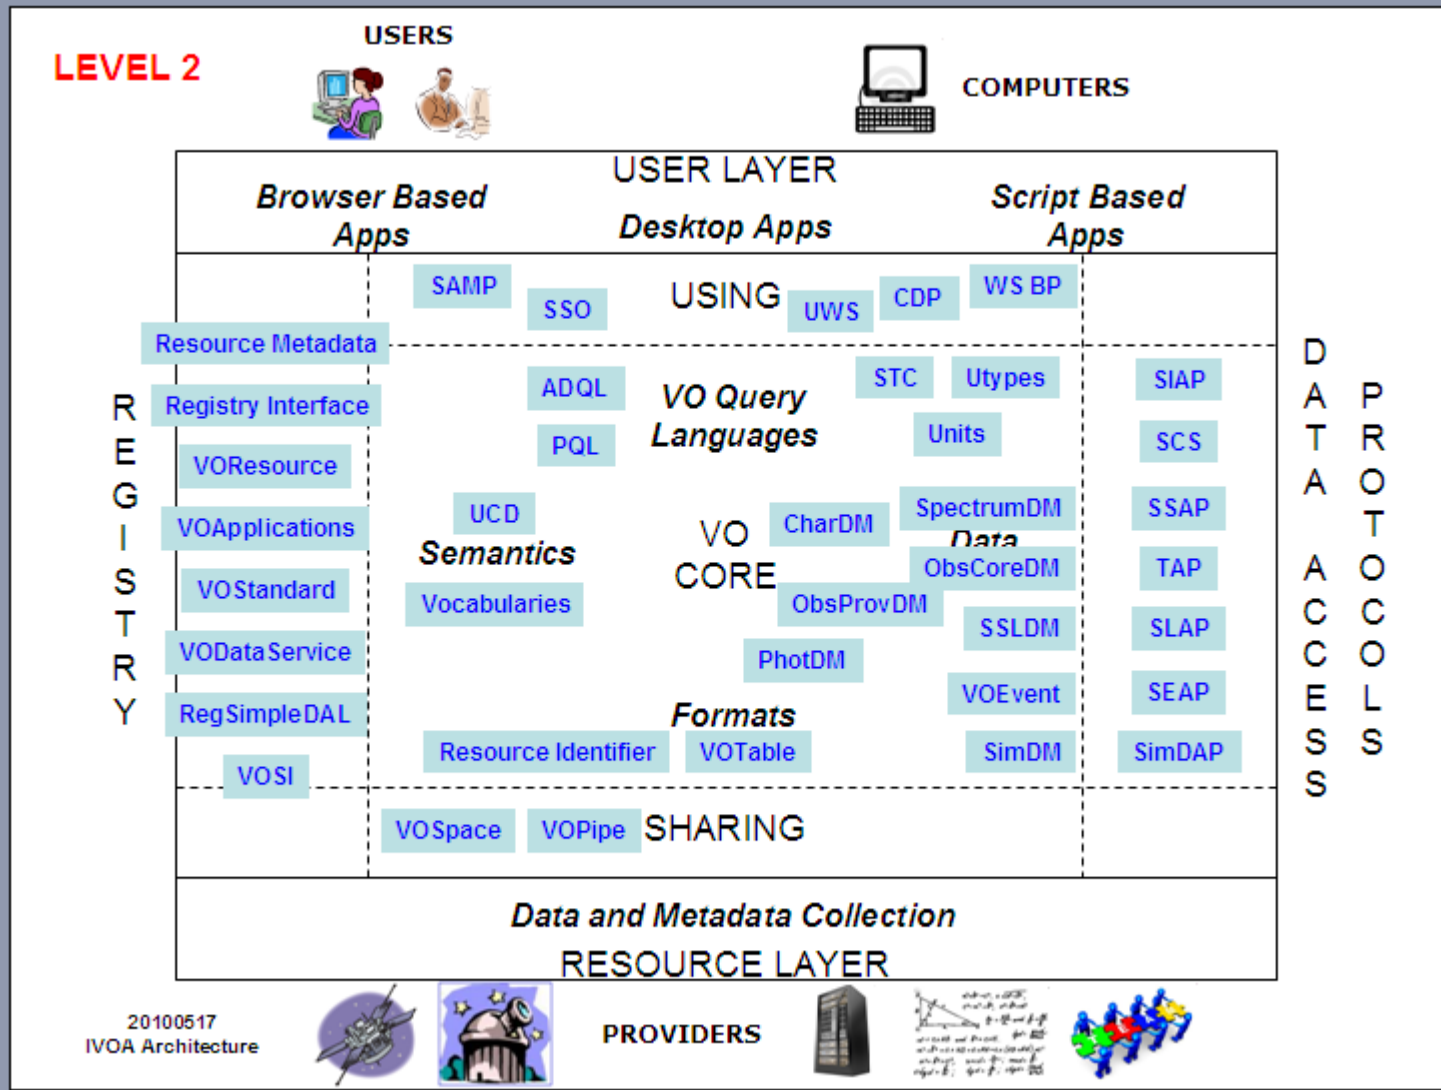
LEVEL 2

USERS

COMPUTERS

USER LAYER

Browser Based Apps

Desktop Apps

Script Based Apps

SAMP

SSO

USING

UWS

CDP

WS BP

Resource Metadata

REGISTRY

Registry Interface

VOResource

VOApplications

VOStandard

VODataService

RegSimpleDAL

VOSI

ADQL

PQL

VO Query Languages

STC

Utypes

Units

UCD

Semantics

Vocabularies

VO CORE

CharDM

SpectrumDM

Data

ObsCoreDM

ObsProvDM

SSLDM

PhotDM

VOEvent

Formats

Resource Identifier

VOTable

SimDM

SIAP

SCS

SSAP

TAP

SLAP

SEAP

SimDAP

DATA ACCESS

PROTOCOLS

VOSpace

VOPipe

SHARING

Data and Metadata Collection

RESOURCE LAYER

20100517
IVOA Architecture

PROVIDERS